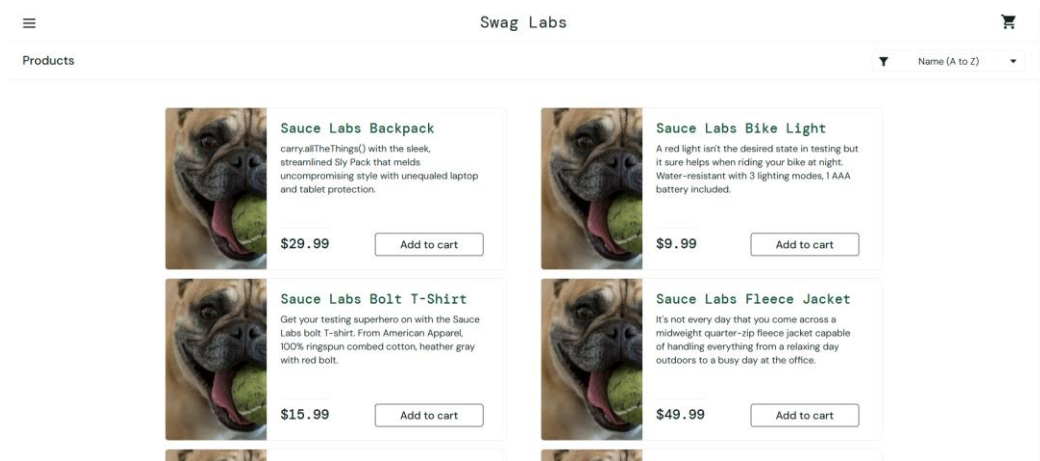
Swag Labs

Products

Name (A to Z)

Sauce Labs Backpack

carry.allTheThings() with the sleek, streamlined Sly Pack that melds uncompromising style with unequaled laptop and tablet protection.

$29.99

Add to cart

Sauce Labs Bike Light

A red light isn't the desired state in testing but it sure helps when riding your bike at night. Water-resistant with 3 lighting modes, 1 AAA battery included.

$9.99

Add to cart

Sauce Labs Bolt T-Shirt

Get your testing superhero on with the Sauce Labs bolt T-shirt. From American Apparel, 100% ringspun combed cotton, heather gray with red bolt.

$15.99

Add to cart

Sauce Labs Fleece Jacket

It's not every day that you come across a midweight quarter-zip fleece jacket capable of handling everything from a relaxing day outdoors to a busy day at the office.

$49.99

Add to cart